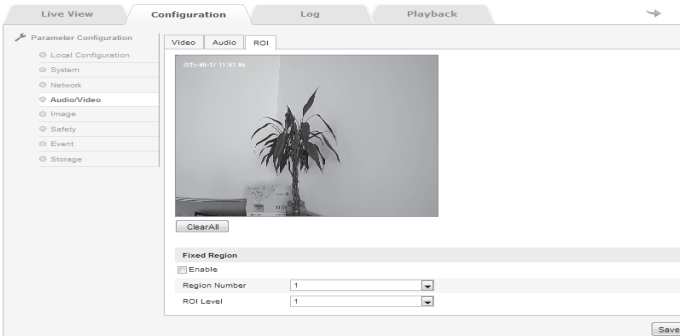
Live View | Configuration | Log | Playback

Parameter Configuration
Local Configuration
System
Network
Audio/Video
Image
Safety
Event
Storage

Video | Audio | ROI

2015-40-17 11:41:06

ClearAll

Fixed Region
Enable
Region Number 1
ROI Level 1

Save